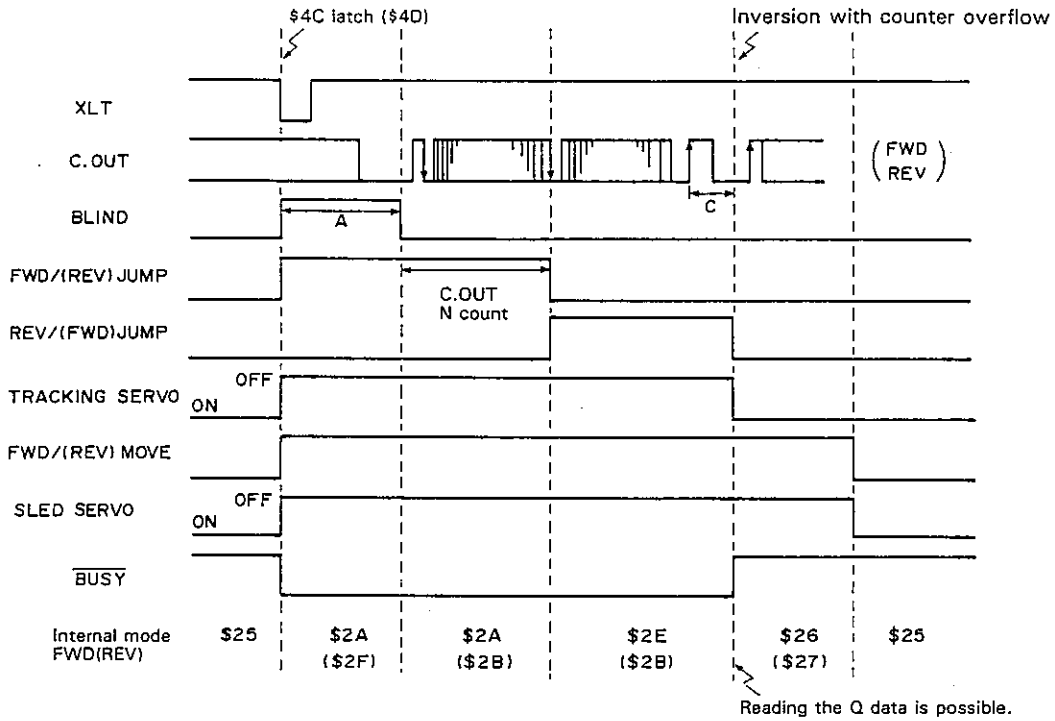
\$4C latch (\$4D)

Inversion with counter overflow

XLT

C.OUT

$\left(\begin{matrix}\text{FWD}\\\text{REV}\end{matrix}\right)$

C

BLIND

A

FWD/(REV)JUMP

C.OUT
N count

REV/(FWD)JUMP

TRACKING SERVO OFF ON

FWD/(REV) MOVE

SLED SERVO OFF ON

$\overline{\text{BUSY}}$

| Internal mode FWD(REV) | \$25 | \$2A (\$2F) | \$2A (\$2B) | \$2E (\$2B) | \$26 (\$27) | \$25 |
|---|---|---|---|---|---|---|

Reading the Q data is possible.